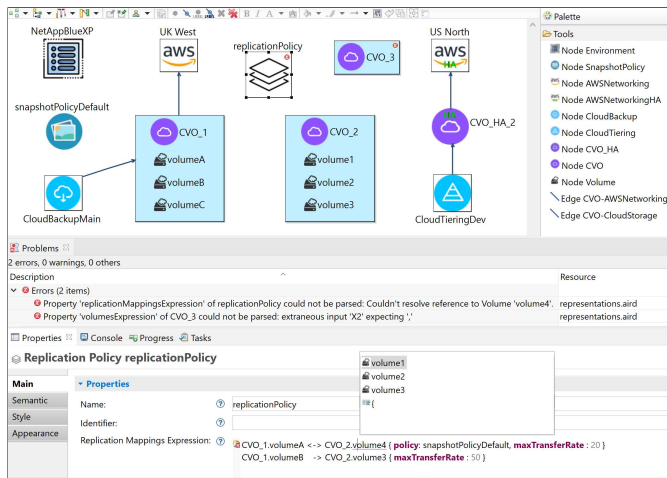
NetAppBlueXP

UK West

aws

replicationPolicy

CVO_3

US North

aws

HA

snapshotPolicyDefault

CVO_1

volumeA

volumeB

volumeC

CVO_2

volume1

volume2

volume3

HA

CVO_HA_2

CloudBackupMain

CloudTieringDev

Palette

Tools

Node Environment

Node SnapshotPolicy

Node AWSNetworking

Node AWSNetworkingHA

Node CloudBackup

Node CloudTiering

Node CVO_HA

Node CVO

Node Volume

Edge CVO-AWSNetworking

Edge CVO-CloudStorage

Problems

2 errors, 0 warnings, 0 others

| Description | Resource |
|---|---|
| Errors (2 items) | |
| Property 'replicationMappingsExpression' of replicationPolicy could not be parsed: Couldn't resolve reference to Volume 'volume4'. | representations.aird |
| Property 'volumesExpression' of CVO_3 could not be parsed: extraneous input 'X2' expecting ',' | representations.aird |

Properties  Console  Progress  Tasks

Replication Policy replicationPolicy

Main

Semantic

Style

Appearance

Properties

Name: replicationPolicy

Identifier:

Replication Mappings Expression:

volume1

volume2

volume3

{

CVO_1.volumeA <-> CVO_2.volume4 { policy: snapshotPolicyDefault, maxTransferRate : 20 }
CVO_1.volumeB -> CVO_2.volume3 { maxTransferRate : 50 }